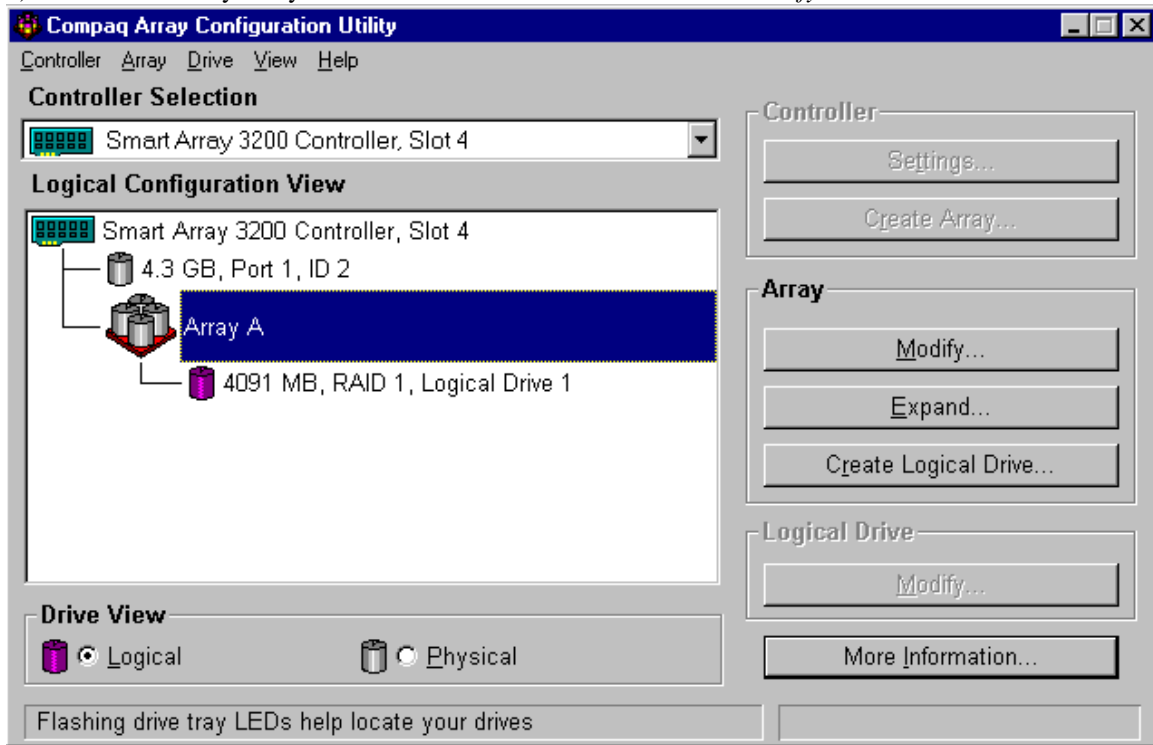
Compaq Array Configuration Utility

Controller Array Drive View Help

Controller Selection

Smart Array 3200 Controller, Slot 4

Logical Configuration View

Smart Array 3200 Controller, Slot 4

4.3 GB, Port 1, ID 2

Array A

4091 MB, RAID 1, Logical Drive 1

Controller

Settings...

Create Array...

Array

Modify...

Expand...

Create Logical Drive...

Logical Drive

Modify...

Drive View

Logical

Physical

More Information...

Flashing drive tray LEDs help locate your drives